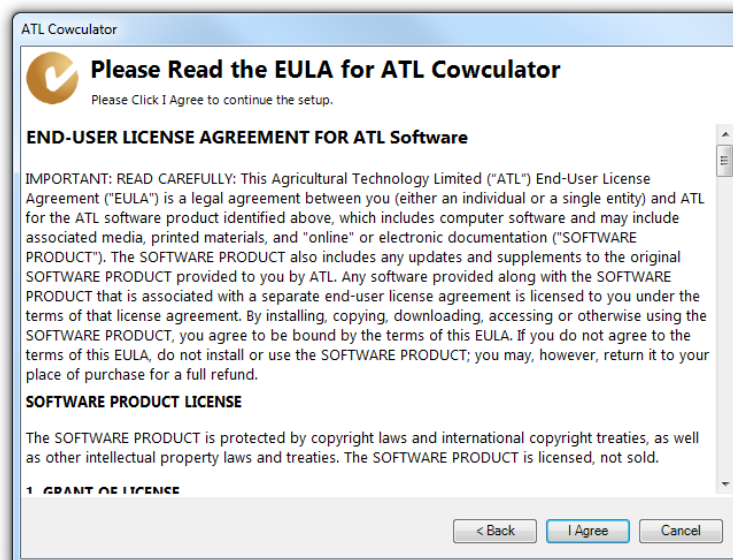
ATL Cowculator

Please Read the EULA for ATL Cowculator

Please Click I Agree to continue the setup.

END-USER LICENSE AGREEMENT FOR ATL Software

IMPORTANT: READ CAREFULLY: This Agricultural Technology Limited ("ATL") End-User License Agreement ("EULA") is a legal agreement between you (either an individual or a single entity) and ATL for the ATL software product identified above, which includes computer software and may include associated media, printed materials, and "online" or electronic documentation ("SOFTWARE PRODUCT"). The SOFTWARE PRODUCT also includes any updates and supplements to the original SOFTWARE PRODUCT provided to you by ATL. Any software provided along with the SOFTWARE PRODUCT that is associated with a separate end-user license agreement is licensed to you under the terms of that license agreement. By installing, copying, downloading, accessing or otherwise using the SOFTWARE PRODUCT, you agree to be bound by the terms of this EULA. If you do not agree to the terms of this EULA, do not install or use the SOFTWARE PRODUCT; you may, however, return it to your place of purchase for a full refund.

SOFTWARE PRODUCT LICENSE

The SOFTWARE PRODUCT is protected by copyright laws and international copyright treaties, as well as other intellectual property laws and treaties. The SOFTWARE PRODUCT is licensed, not sold.

1. GRANT OF LICENSE

< Back

I Agree

Cancel